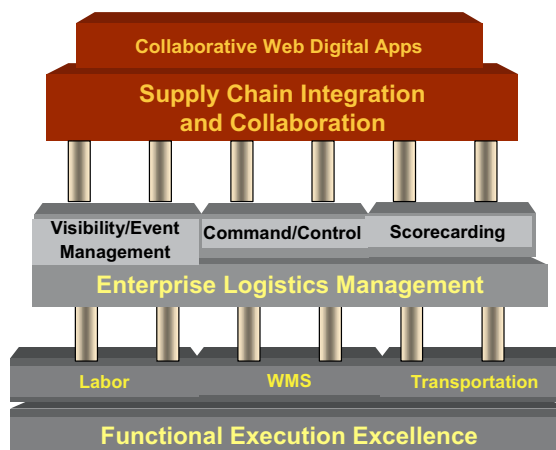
Collaborative Web Digital Apps

Supply Chain Integration and Collaboration

Visibility/Event Management

Command/Control

Scorecarding

Enterprise Logistics Management

Labor

WMS

Transportation

Functional Execution Excellence